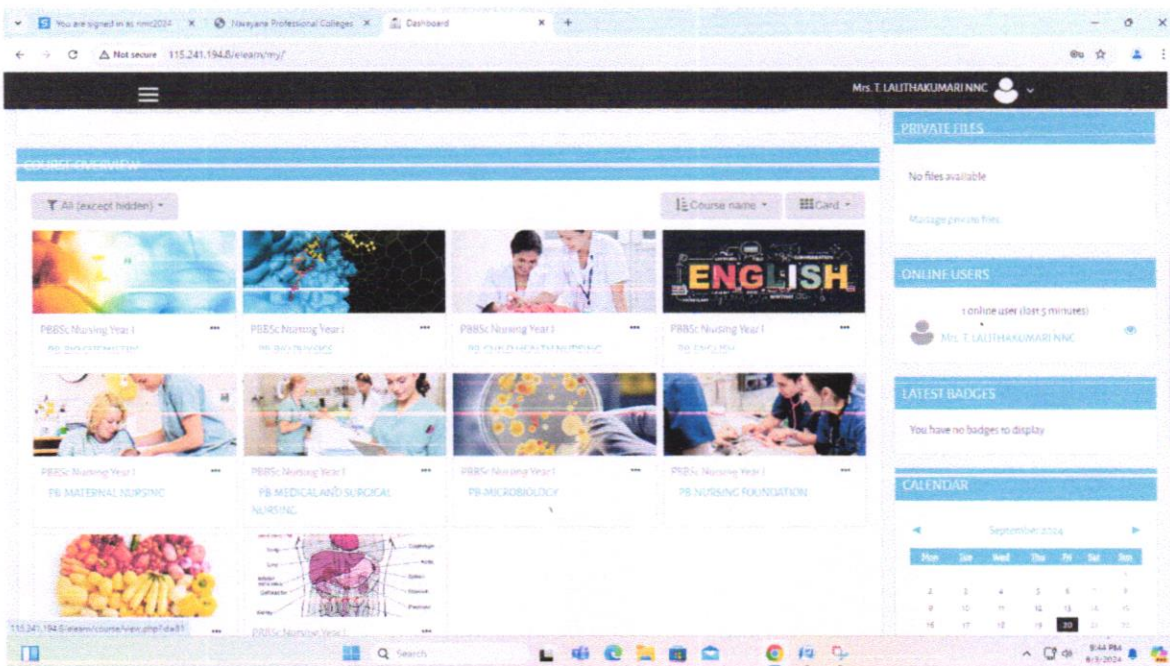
You are signed in as nnc2024 × Navayana Professional Colleges × Dashboard × +

Not secure 115.241.194.8/elearn/my/

Mrs. T. LALITHAKUMARI NNC

COURSE OVERVIEW

All (except hidden)

Course name

Card

PBBSc Nursing Year I
PB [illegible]

PBBSc Nursing Year I
PB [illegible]

PBBSc Nursing Year I
PB CHILD HEALTH NURSING

ENGLISH

PBBSc Nursing Year I
PB ENGLISH

PBBSc Nursing Year I
PB MATERNAL NURSING

PBBSc Nursing Year I
PB MEDICAL AND SURGICAL NURSING

PBBSc Nursing Year I
PB MICROBIOLOGY

PBBSc Nursing Year I
PB NURSING FOUNDATION

PBBSc Nursing Year I

115.241.194.8/elearn/course/view.php?id=81

PRIVATE FILES

No files available

Manage private files...

ONLINE USERS

1 online user (last 5 minutes)

Mrs. T. LALITHAKUMARI NNC

LATEST BADGES

You have no badges to display

CALENDAR

September 2024

| Mon | Tue | Wed | Thu | Fri | Sat | Sun |
|---|---|---|---|---|---|---|
| | | | | | | 1 |
| 2 | 3 | 4 | 5 | 6 | 7 | 8 |
| 9 | 10 | 11 | 12 | 13 | 14 | 15 |
| 16 | 17 | 18 | 19 | 20 | 21 | 22 |

Search

9:44 PM
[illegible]/2024